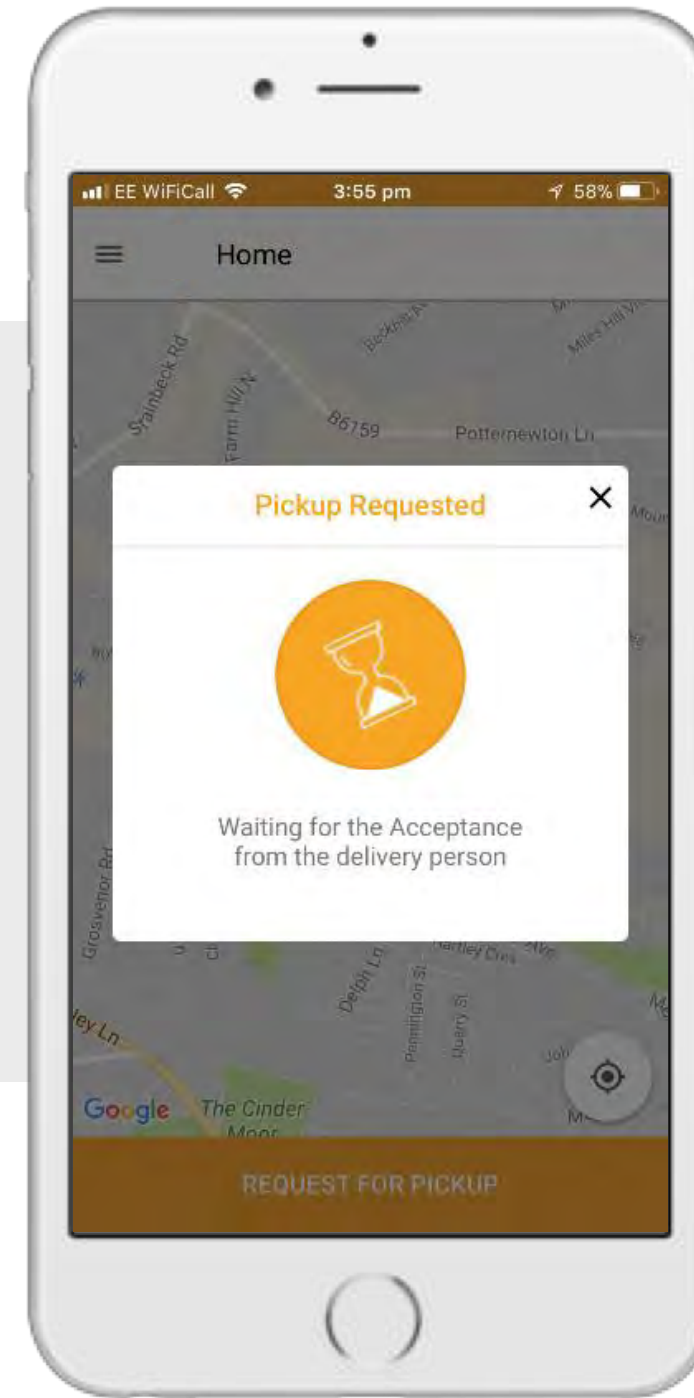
EE WiFiCall 3:55 pm 58%

Home

Stainbeck Rd
Farm Hill N
Becknil Av
Miles Hill Vi
B6159
Potternewton Ln
Mount

Pickup Requested

×

Waiting for the Acceptance from the delivery person

Grosvenor Rd
Delph Ln
Pennington St
Quarry St
Hartley Cres
Ave
ley Ln
Joh
Google
The Cinder Moor

REQUEST FOR PICKUP